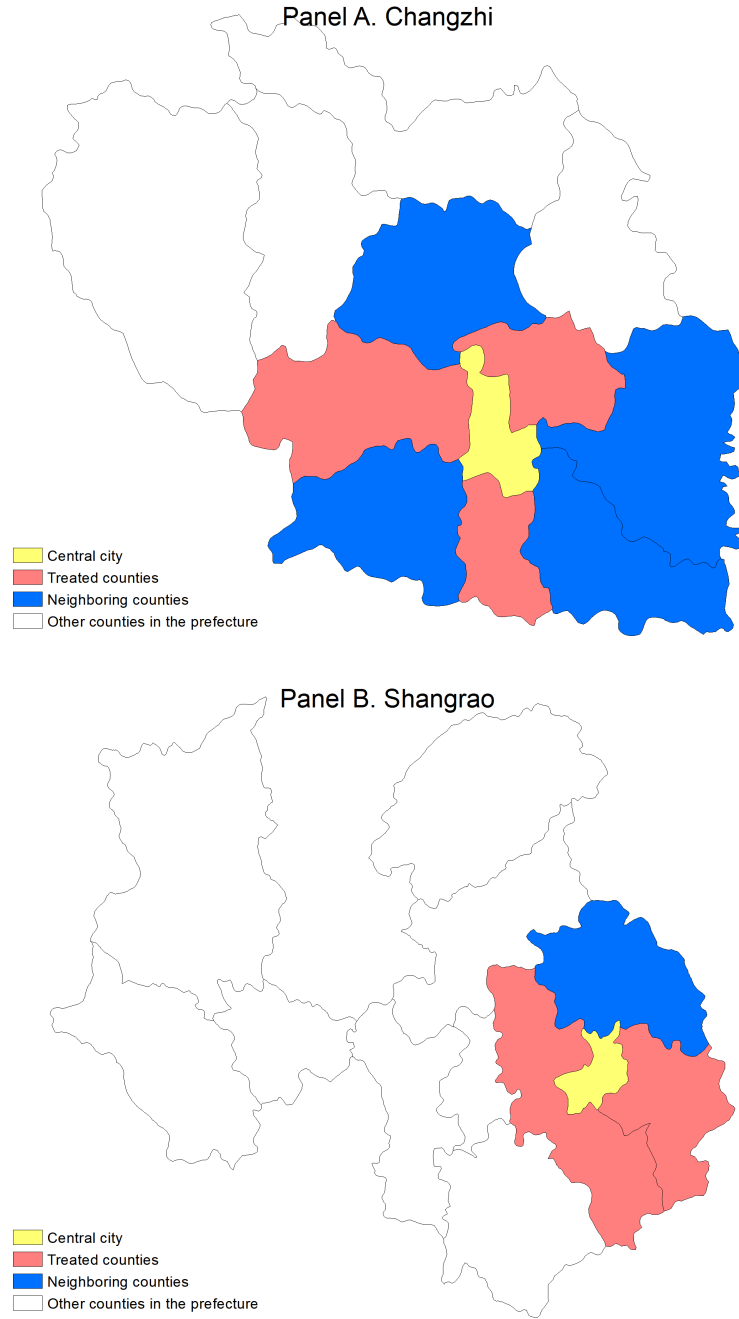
Panel A. Changzhi

Central city
Treated counties
Neighboring counties
Other counties in the prefecture

Panel B. Shangrao

Central city
Treated counties
Neighboring counties
Other counties in the prefecture